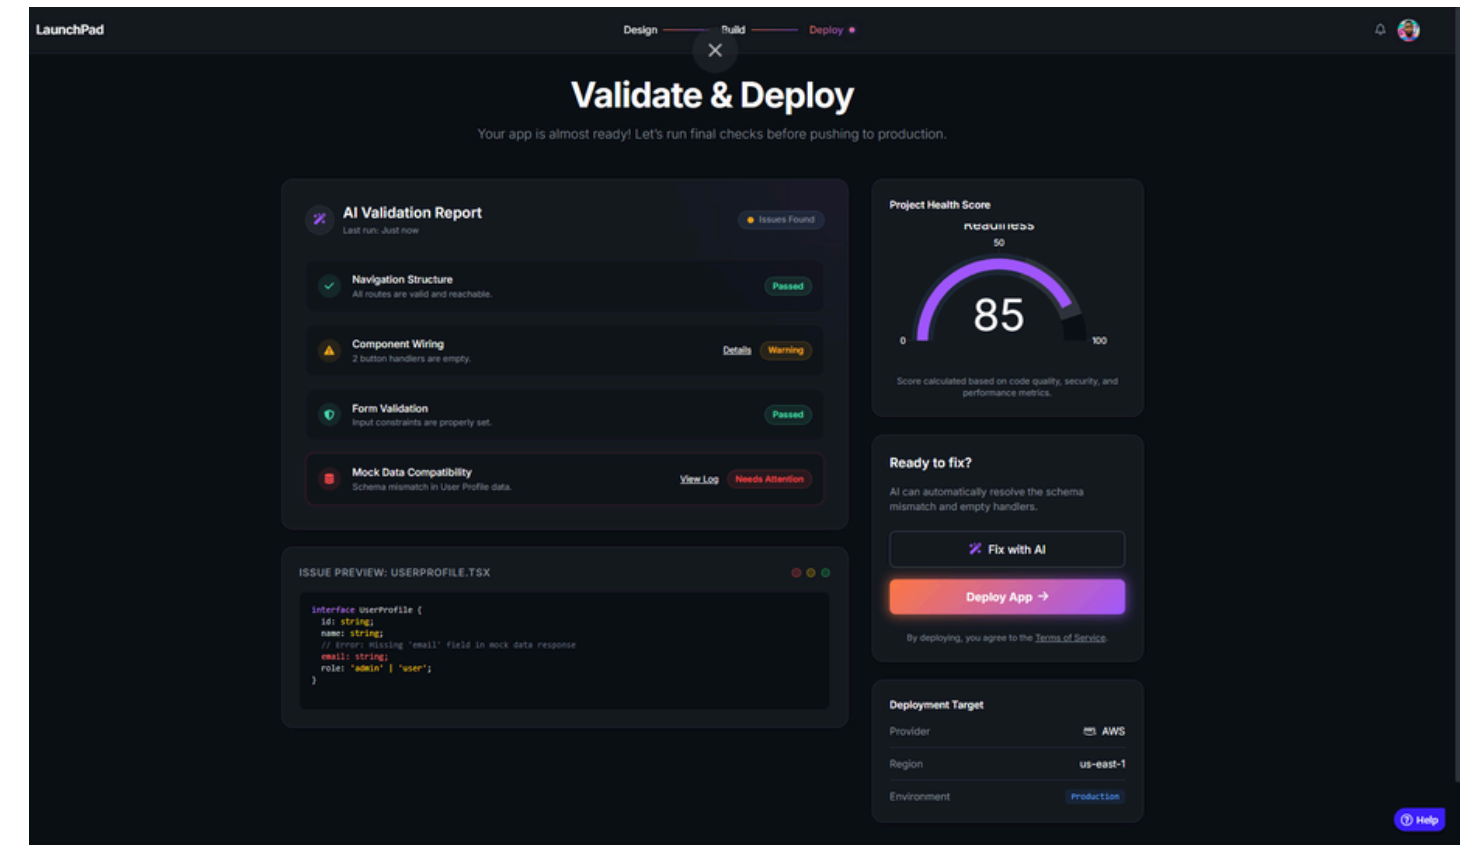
LaunchPad

Design Build Deploy

Validate & Deploy

Your app is almost ready! Let's run final checks before pushing to production.

AI Validation Report
Last run: Just now
Issues Found

Navigation Structure
All routes are valid and reachable.
Passed

Component Wiring
2 button handlers are empty.
Details Warning

Form Validation
Input constraints are properly set.
Passed

Mock Data Compatibility
Schema mismatch in User Profile data.
View Log Needs Attention

ISSUE PREVIEW: USERPROFILE.TSX

```
interface UserProfile {
  id: string;
  name: string;
  // Error: Missing 'email' field in mock data response
  email: string;
  role: 'admin' | 'user';
}
```

Project Health Score
Readiness
50
0 85 100
Score calculated based on code quality, security, and performance metrics.

Ready to fix?
AI can automatically resolve the schema mismatch and empty handlers.
Fix with AI
Deploy App →
By deploying, you agree to the Terms of Service.

Deployment Target
Provider AWS
Region us-east-1
Environment Production

Help